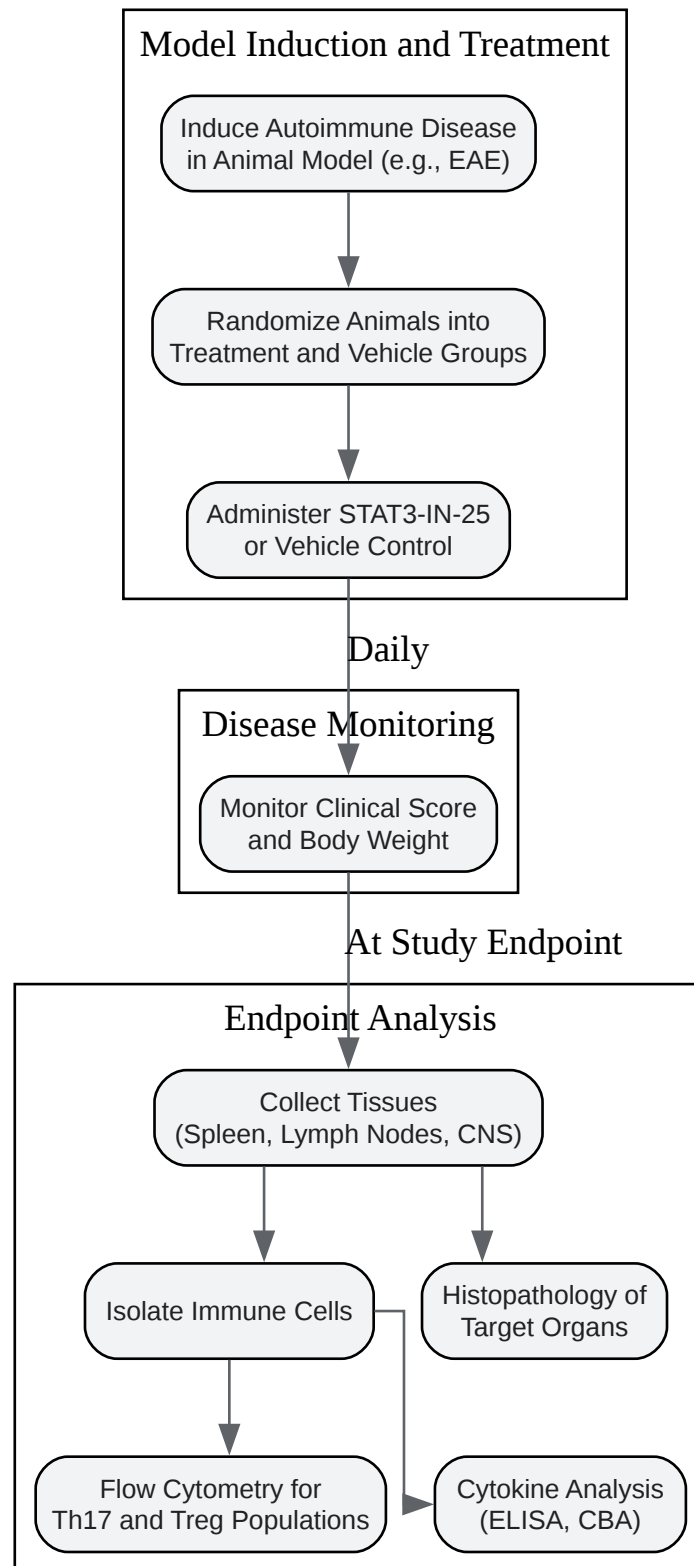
Model Induction and Treatment

Induce Autoimmune Disease in Animal Model (e.g., EAE)

Randomize Animals into Treatment and Vehicle Groups

Administer STAT3-IN-25 or Vehicle Control

Daily

Disease Monitoring

Monitor Clinical Score and Body Weight

At Study Endpoint

Endpoint Analysis

Collect Tissues (Spleen, Lymph Nodes, CNS)

Isolate Immune Cells

Histopathology of Target Organs

Flow Cytometry for Th17 and Treg Populations

Cytokine Analysis (ELISA, CBA)